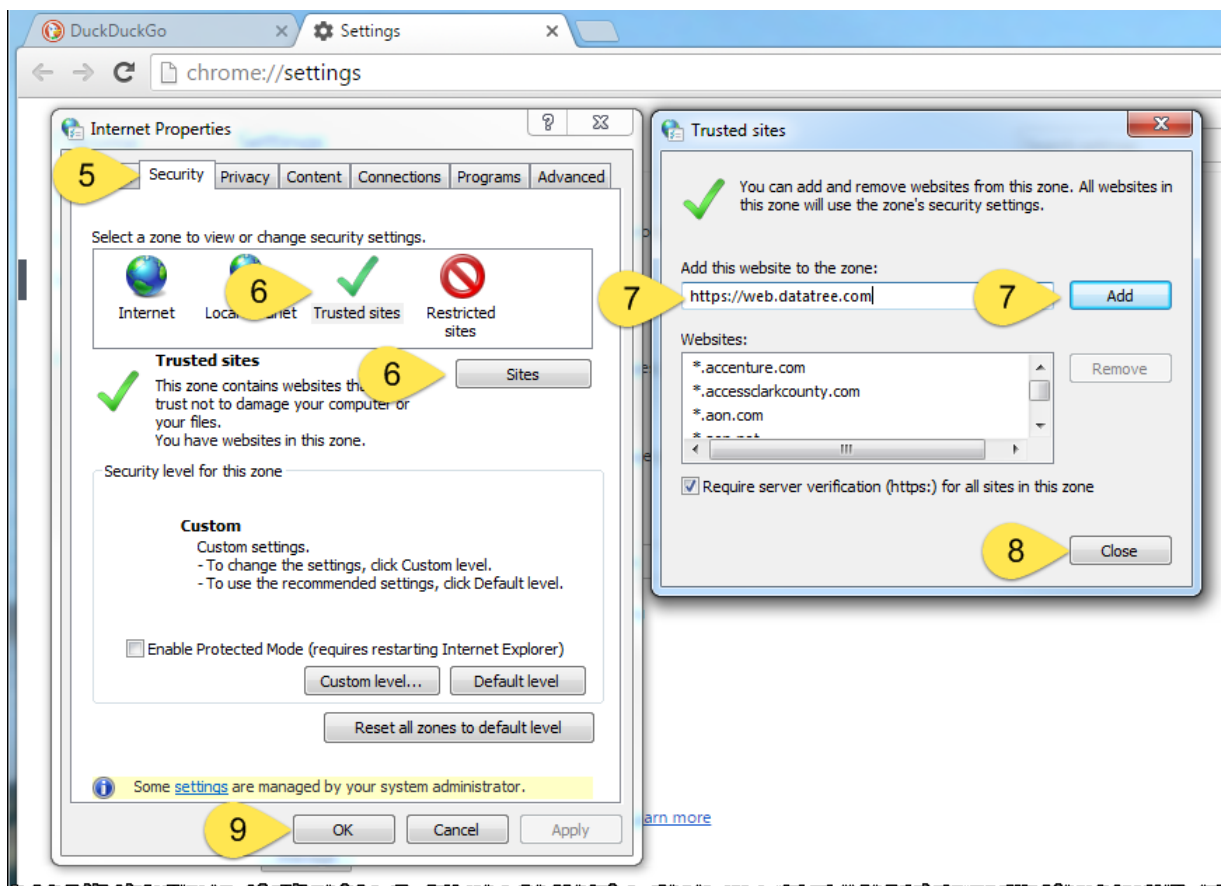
DuckDuckGo
Settings
chrome://settings

Internet Properties
?
5
Security Privacy Content Connections Programs Advanced
Select a zone to view or change security settings.
Internet
Loca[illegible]anet
6
Trusted sites
Restricted sites
Trusted sites
This zone contains websites th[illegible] trust not to damage your computer or your files.
You have websites in this zone.
6
Sites
Security level for this zone
Custom
Custom settings.
- To change the settings, click Custom level.
- To use the recommended settings, click Default level.
Enable Protected Mode (requires restarting Internet Explorer)
Custom level...
Default level
Reset all zones to default level
Some settings are managed by your system administrator.
9
OK
Cancel
Apply

Trusted sites
You can add and remove websites from this zone. All websites in this zone will use the zone's security settings.
Add this website to the zone:
7
https://web.datatree.com
7
Add
Websites:
*.accenture.com
*.accessclarkcounty.com
*.aon.com
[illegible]
Remove
Require server verification (https:) for all sites in this zone
8
Close

arn more